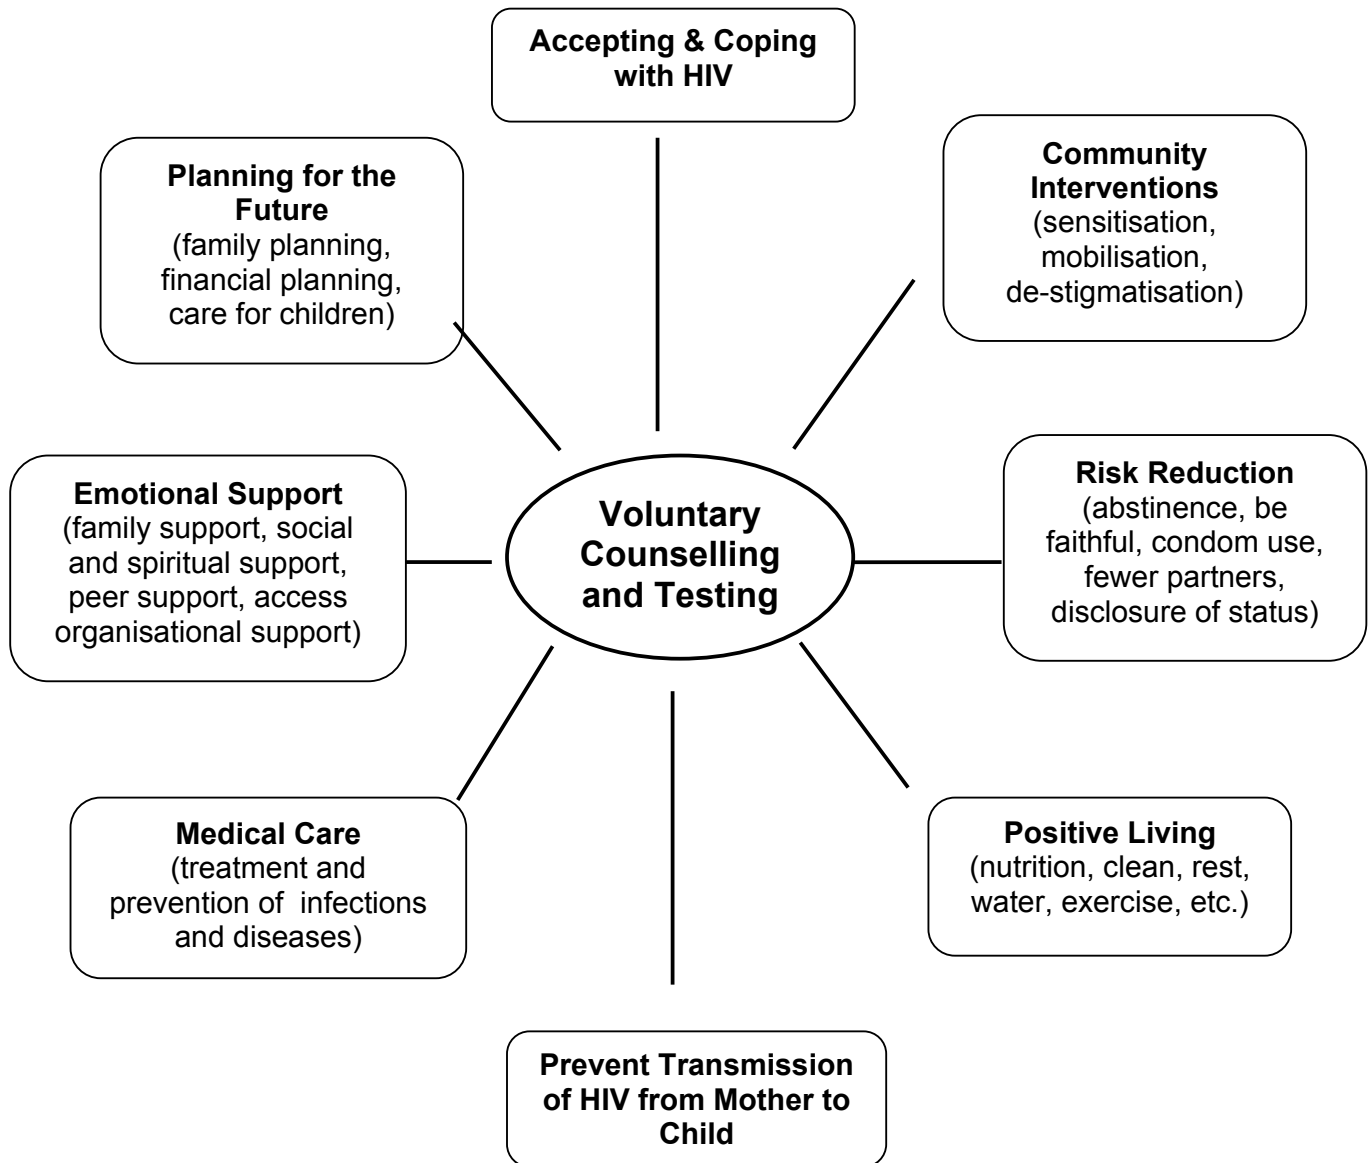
Accepting & Coping with HIV

Planning for the Future
(family planning, financial planning, care for children)

Community Interventions
(sensitisation, mobilisation, de-stigmatisation)

Emotional Support
(family support, social and spiritual support, peer support, access organisational support)

Voluntary Counselling and Testing

Risk Reduction
(abstinence, be faithful, condom use, fewer partners, disclosure of status)

Medical Care
(treatment and prevention of infections and diseases)

Positive Living
(nutrition, clean, rest, water, exercise, etc.)

Prevent Transmission of HIV from Mother to Child